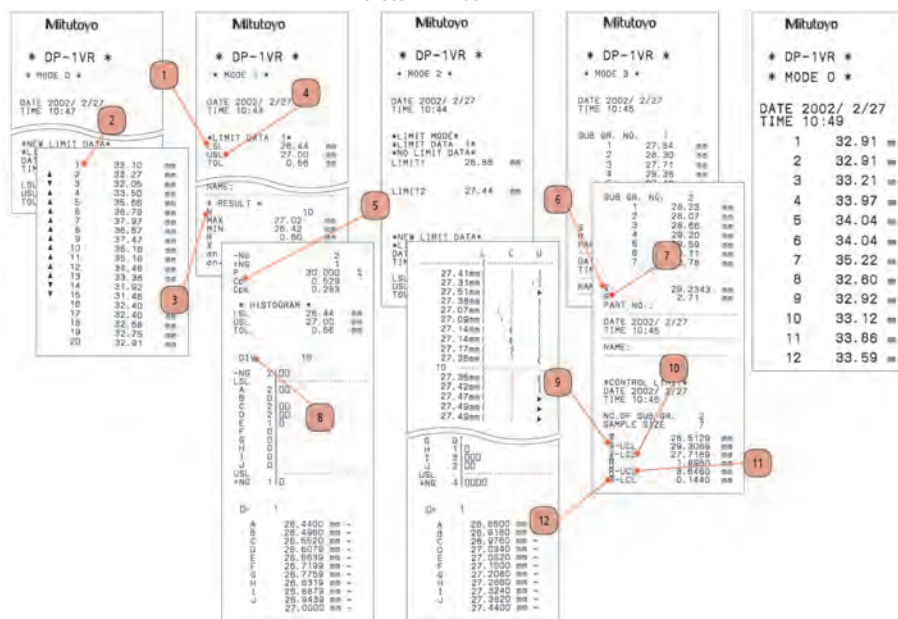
Mitutoyo
* DP-1VR *
* MODE 0 *
DATE 2002/ 2/27
TIME 10:47

1
2

*NEW LIMIT DATA*
1 32.10 mm
2 33.27 mm
3 32.05 mm
4 33.50 mm
5 35.66 mm
6 36.79 mm
7 37.97 mm
8 36.87 mm
9 37.47 mm
10 36.18 mm
11 35.18 mm
12 34.48 mm
13 33.38 mm
14 31.92 mm
15 31.48 mm
16 32.40 mm
17 32.40 mm
18 32.58 mm
19 32.75 mm
20 32.81 mm

3

Mitutoyo
* DP-1VR *
* MODE 1 *
DATE 2002/ 2/27
TIME 10:44

4

*LIMIT DATA 1*
LSL 26.44 mm
USL 27.00 mm
TOL 0.56 mm

NAME:
* RESULT *
MAX 27.02 mm
MIN 26.42 mm
R 0.60 mm

5

-NG 2
+NG 1
P 30.000 %
CP 0.529
CPK 0.283

* HISTOGRAM *
LSL 26.44 mm
USL 27.00 mm
TOL 0.56 mm

DI 10

6
8

-NG 2
LSL
USL
+NG 1

D= 1
A 26.4400 mm ~
B 26.4960 mm ~
C 26.5520 mm ~
D 26.6079 mm ~
E 26.6639 mm ~
F 26.7199 mm ~
G 26.7759 mm ~
H 26.8319 mm ~
I 26.8879 mm ~
J 26.9439 mm ~
27.0000 mm ~

Mitutoyo
* DP-1VR *
* MODE 2 *
DATE 2002/ 2/27
TIME 10:44

*LIMIT MODE*
*LIMIT DATA 1*
*NO LIMIT DATA*
LIMIT1 26.88 mm

LIMIT2 27.44 mm

*NEW LIMIT DATA*
L C U
27.41mm
27.31mm
27.51mm
27.38mm
27.07mm
27.09mm
27.14mm
27.14mm
27.17mm
27.38mm
10
27.35mm
27.42mm
27.47mm
27.49mm
27.49mm

9

G 0
H 1
I 2
J 0
+NG 4

G= 1
A 26.8800 mm ~
B 26.9160 mm ~
C 26.9760 mm ~
D 27.0340 mm ~
E 27.0520 mm ~
F 27.1000 mm ~
G 27.2060 mm ~
H 27.2660 mm ~
I 27.3240 mm ~
J 27.3820 mm ~
27.4400 mm ~

12

Mitutoyo
* DP-1VR *
* MODE 3 *
DATE 2002/ 2/27
TIME 10:45

SUB GR. NO. 1
1 27.54 mm
2 28.30 mm
3 27.71 mm
4 29.35 mm

SUB GR. NO. 2
1 28.23 mm
2 28.07 mm
3 28.66 mm
4 29.20 mm
5 28.59 mm
6 28.71 mm
7 28.76 mm

6
7

29.2343 mm
2.71 mm
PART NO.:

DATE 2002/ 2/27
TIME 10:45
NAME:

10

*CONTROL LIMIT*
DATE 2002/ 2/27
TIME 10:45
NO.OF SUB GR. 2
SAMPLE SIZE 7
X 28.5129 mm
X-UCL 29.3089 mm
X-LCL 27.7169 mm
R 1.8950 mm
R-UCL 3.6460 mm
R-LCL 0.1440 mm

11

Mitutoyo
* DP-1VR *
* MODE 0 *
DATE 2002/ 2/27
TIME 10:49
1 32.91 mm
2 32.91 mm
3 33.21 mm
4 33.97 mm
5 34.04 mm
6 34.04 mm
7 35.22 mm
8 32.60 mm
9 32.92 mm
10 33.12 mm
11 33.66 mm
12 33.59 mm